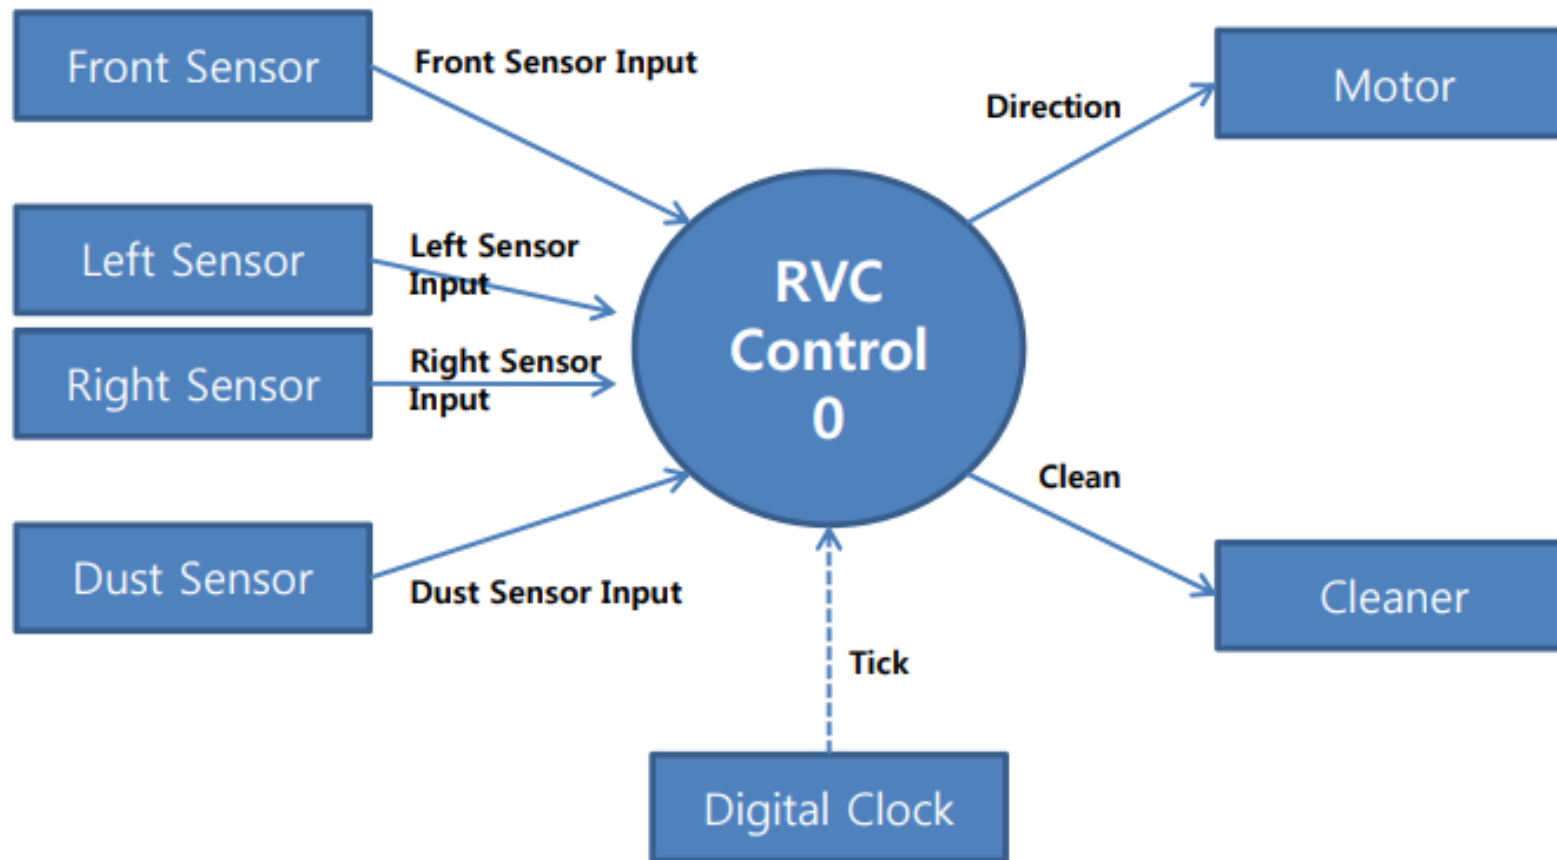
Front Sensor

Front Sensor Input

Direction

Motor

Left Sensor

Left Sensor Input

RVC Control 0

Right Sensor

Right Sensor Input

Clean

Dust Sensor

Dust Sensor Input

Cleaner

Tick

Digital Clock